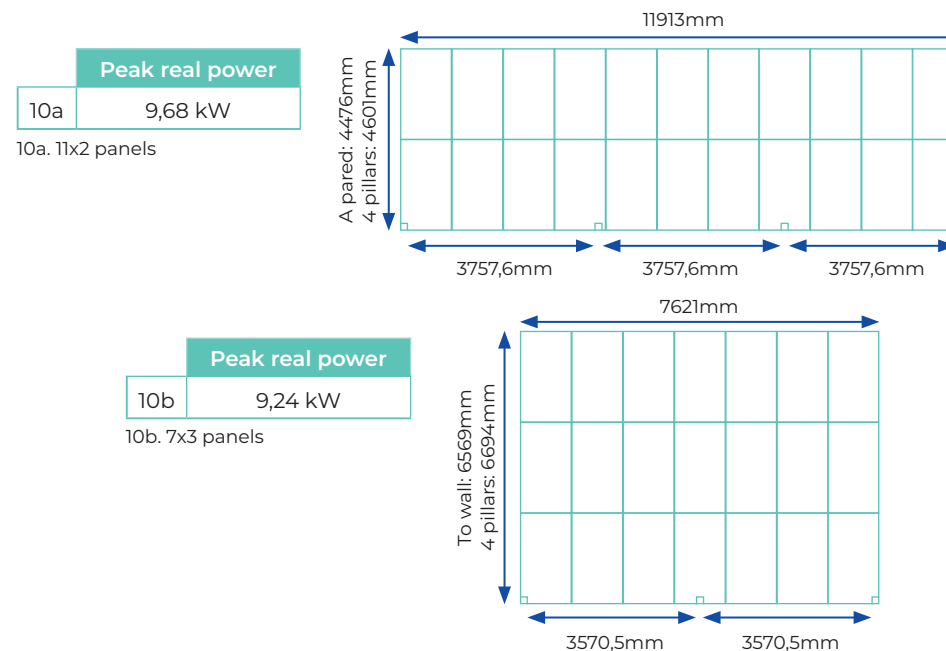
| | Peak real power |
|---|---|
| 10a | 9,68 kW |

10a. 11x2 panels

11913mm

A pared: 4476mm
4 pillars: 4601mm

3757,6mm 3757,6mm 3757,6mm

| | Peak real power |
|---|---|
| 10b | 9,24 kW |

10b. 7x3 panels

7621mm

To wall: 6569mm
4 pillars: 6694mm

3570,5mm 3570,5mm